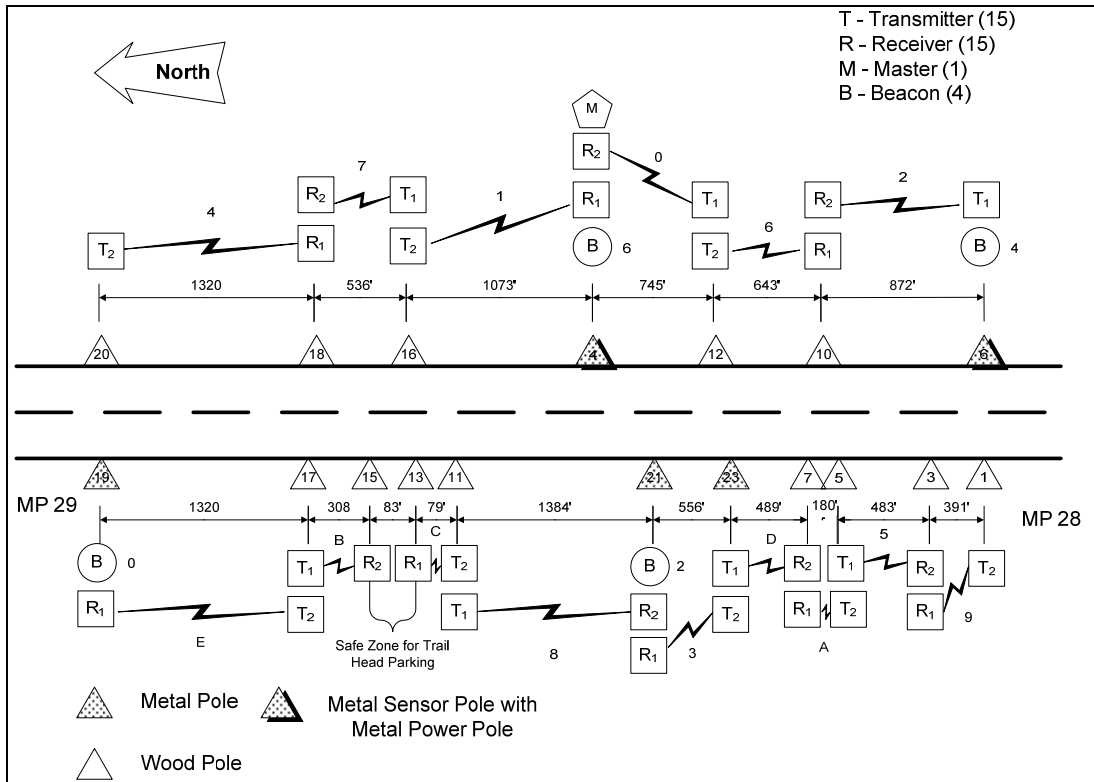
T - Transmitter (15)
R - Receiver (15)
M - Master (1)
B - Beacon (4)

North

M

$R_2$ 0 $T_1$

$R_2$ 7 $T_1$

4

$T_2$ $R_1$

1

$T_2$ $R_1$

B 6

$T_2$ 6 $R_1$

$R_2$ 2 $T_1$

B 4

1320 536' 1073' 745' 643' 872'

20 18 16 4 12 10 6

19 17 15 13 11 21 23 7 5 3 1

MP 29

1320 308 83' 79' 1384' 556' 489' 180' 483' 391'

MP 28

B 0

$T_1$ B $R_2$ $R_1$ C $T_2$

B 2

$T_1$ D $R_2$ $T_1$ 5 $R_2$ $T_2$

$R_1$ E $T_2$

$T_1$ $R_2$

$T_2$

$R_1$ $T_2$

$R_1$ 9

Safe Zone for Trail Head Parking

8

$R_1$ 3

A

Metal Pole

Metal Sensor Pole with Metal Power Pole

Wood Pole